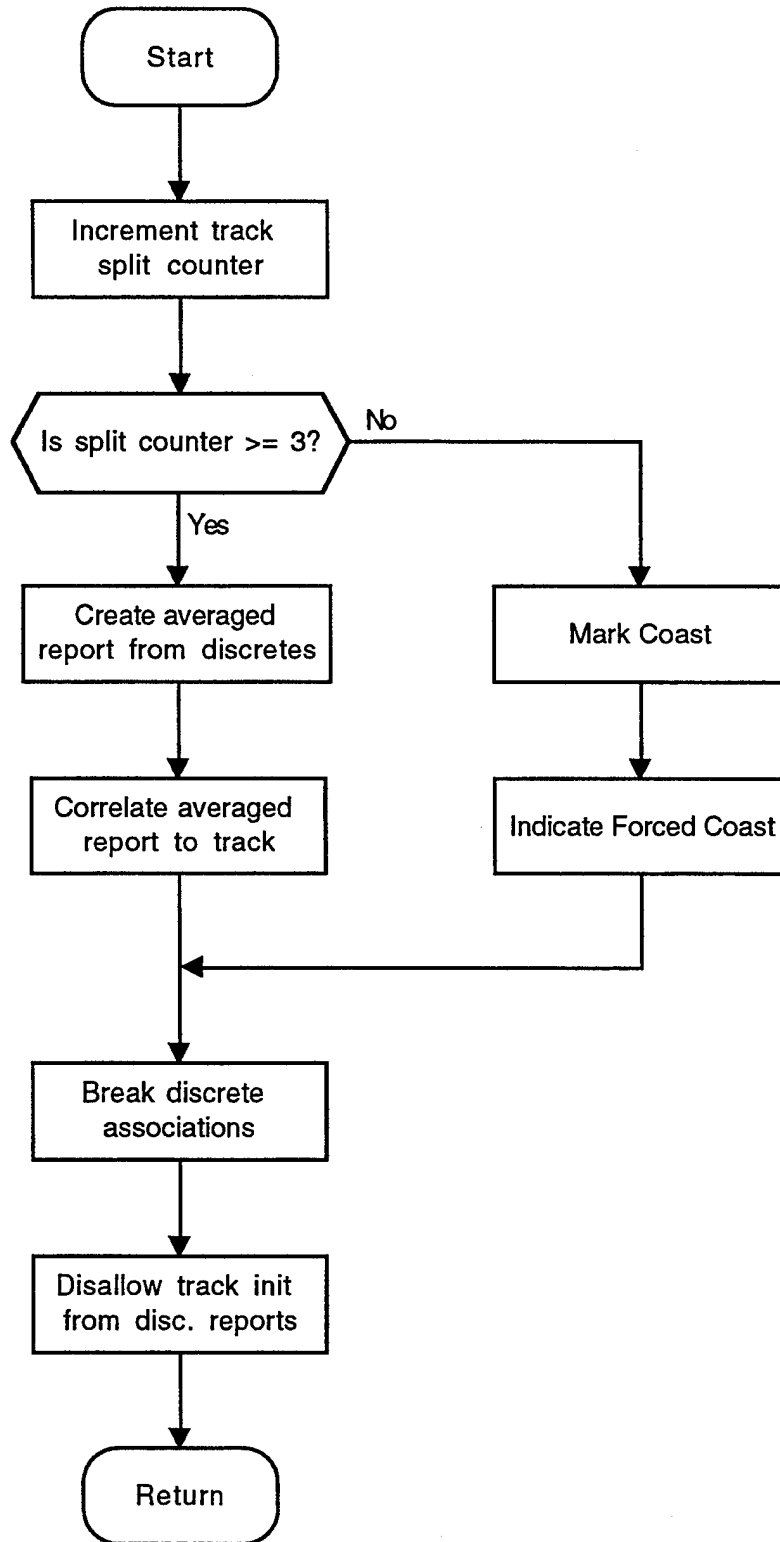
Start

Increment track split counter

Is split counter >= 3?

No

Yes

Create averaged report from discretes

Mark Coast

Correlate averaged report to track

Indicate Forced Coast

Break discrete associations

Disallow track init from disc. reports

Return